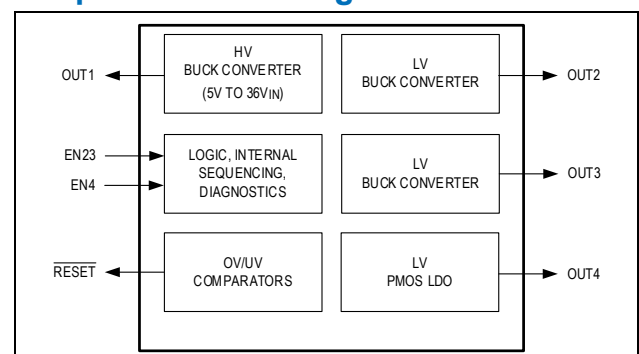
HV BUCK CONVERTER (5V TO 36V$_{IN}$)

LV BUCK CONVERTER

OUT1

OUT2

EN23

EN4

LOGIC, INTERNAL SEQUENCING, DIAGNOSTICS

LV BUCK CONVERTER

OUT3

$\overline{\text{RESET}}$

OV/UV COMPARATORS

LV PMOS LDO

OUT4